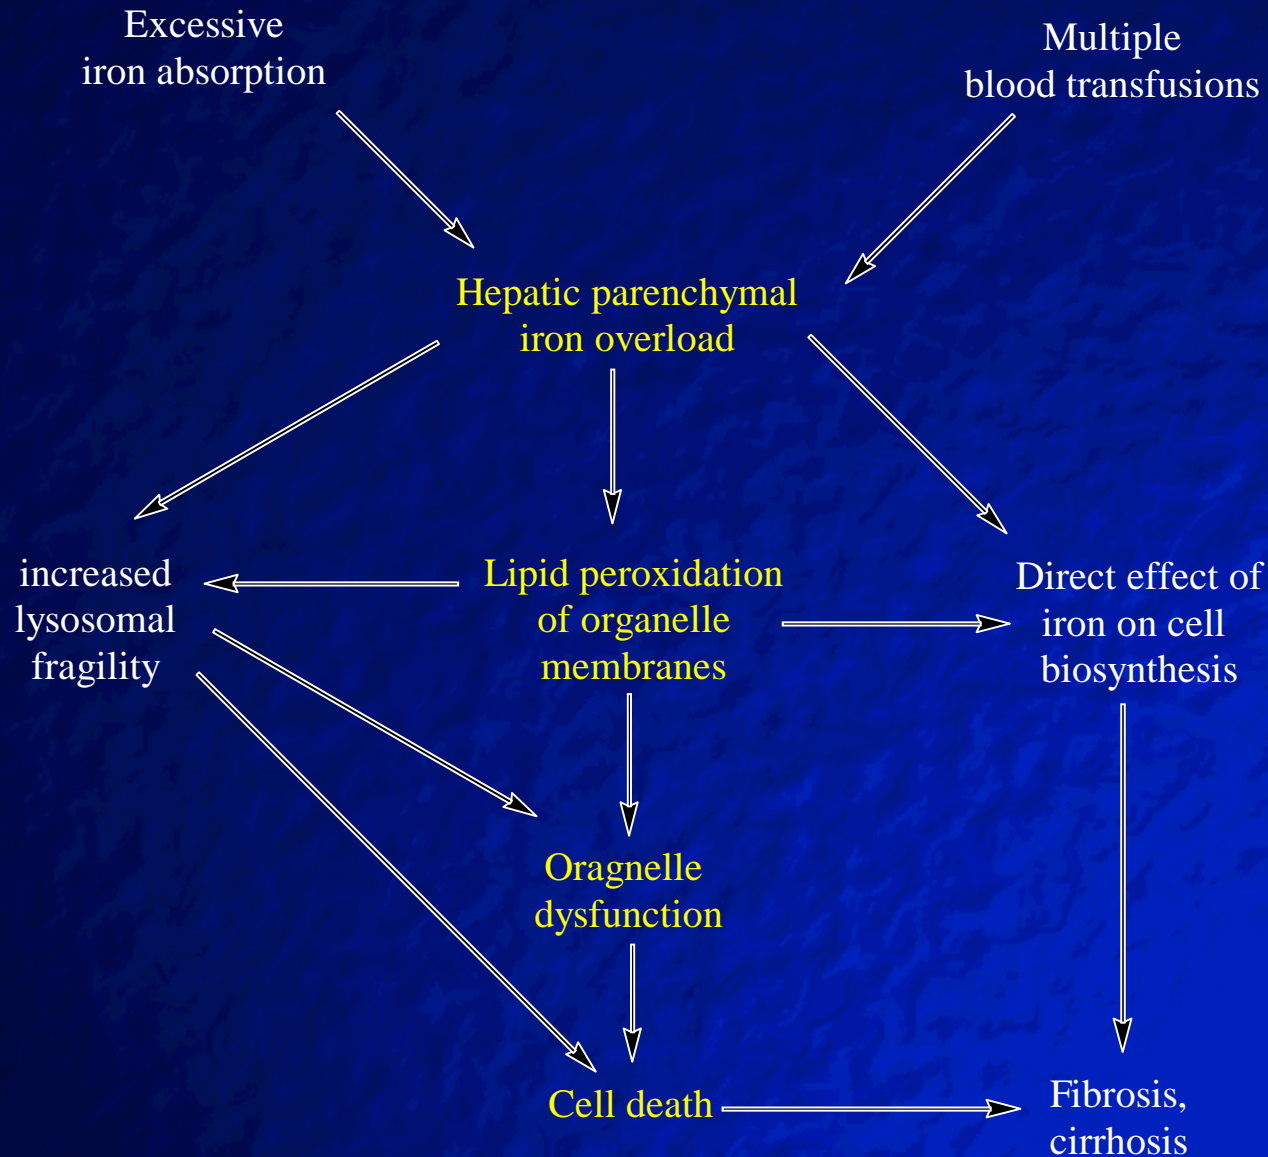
Excessive iron absorption

Multiple blood transfusions

Hepatic parenchymal iron overload

increased lysosomal fragility

Lipid peroxidation of organelle membranes

Direct effect of iron on cell biosynthesis

Oragnelle dysfunction

Cell death

Fibrosis, cirrhosis